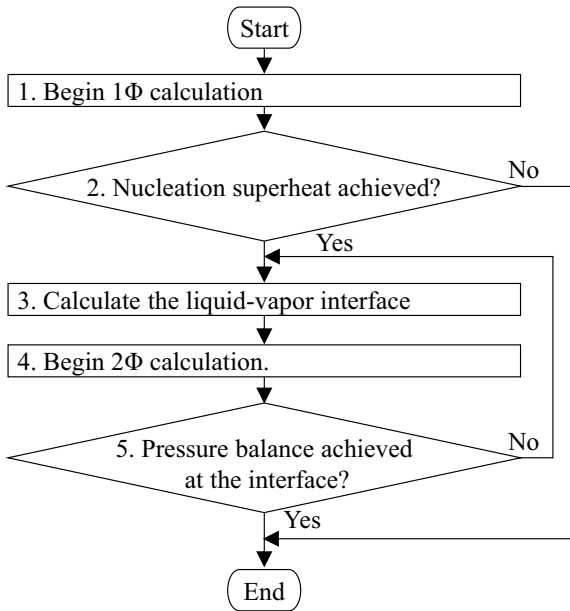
Start

1. Begin 1Φ calculation

2. Nucleation superheat achieved?

No

Yes

3. Calculate the liquid-vapor interface

4. Begin 2Φ calculation.

5. Pressure balance achieved at the interface?

No

Yes

End